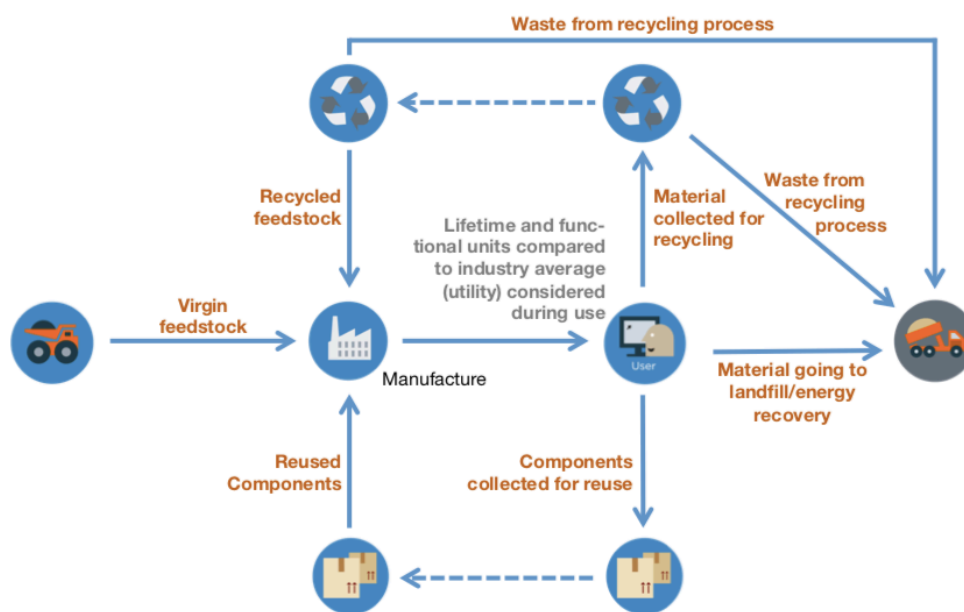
Waste from recycling process

Recycled feedstock

Lifetime and functional units compared to industry average (utility) considered during use

Material collected for recycling

Waste from recycling process

Virgin feedstock

Manufacture

User

Material going to landfill/energy recovery

Reused Components

Components collected for reuse